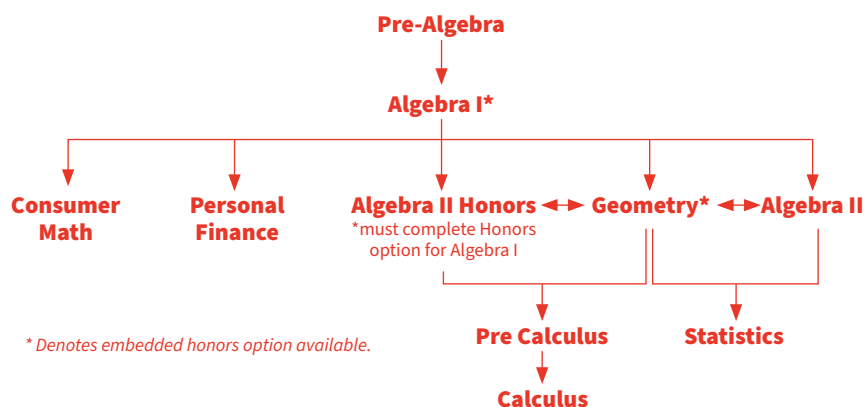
Pre-Algebra

Algebra I*

Consumer Math

Personal Finance

Algebra II Honors
*must complete Honors option for Algebra I

Geometry*

Algebra II

Pre Calculus

Statistics

Calculus

* Denotes embedded honors option available.